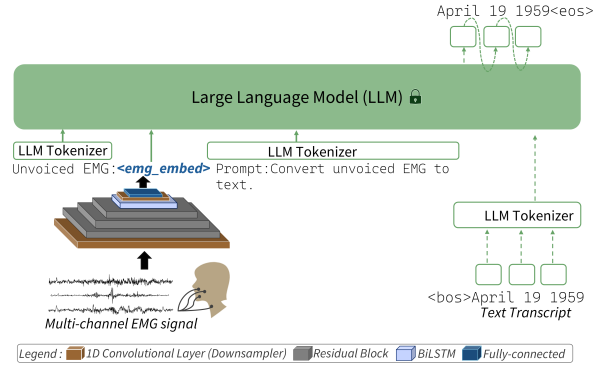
April 19 1959<eos>

Large Language Model (LLM)

LLM Tokenizer

Unvoiced EMG:<emg_embed>

LLM Tokenizer

Prompt:Convert unvoiced EMG to text.

LLM Tokenizer

<bos>April 19 1959

Text Transcript

Multi-channel EMG signal

Legend : 1D Convolutional Layer (Downsampler) Residual Block BiLSTM Fully-connected